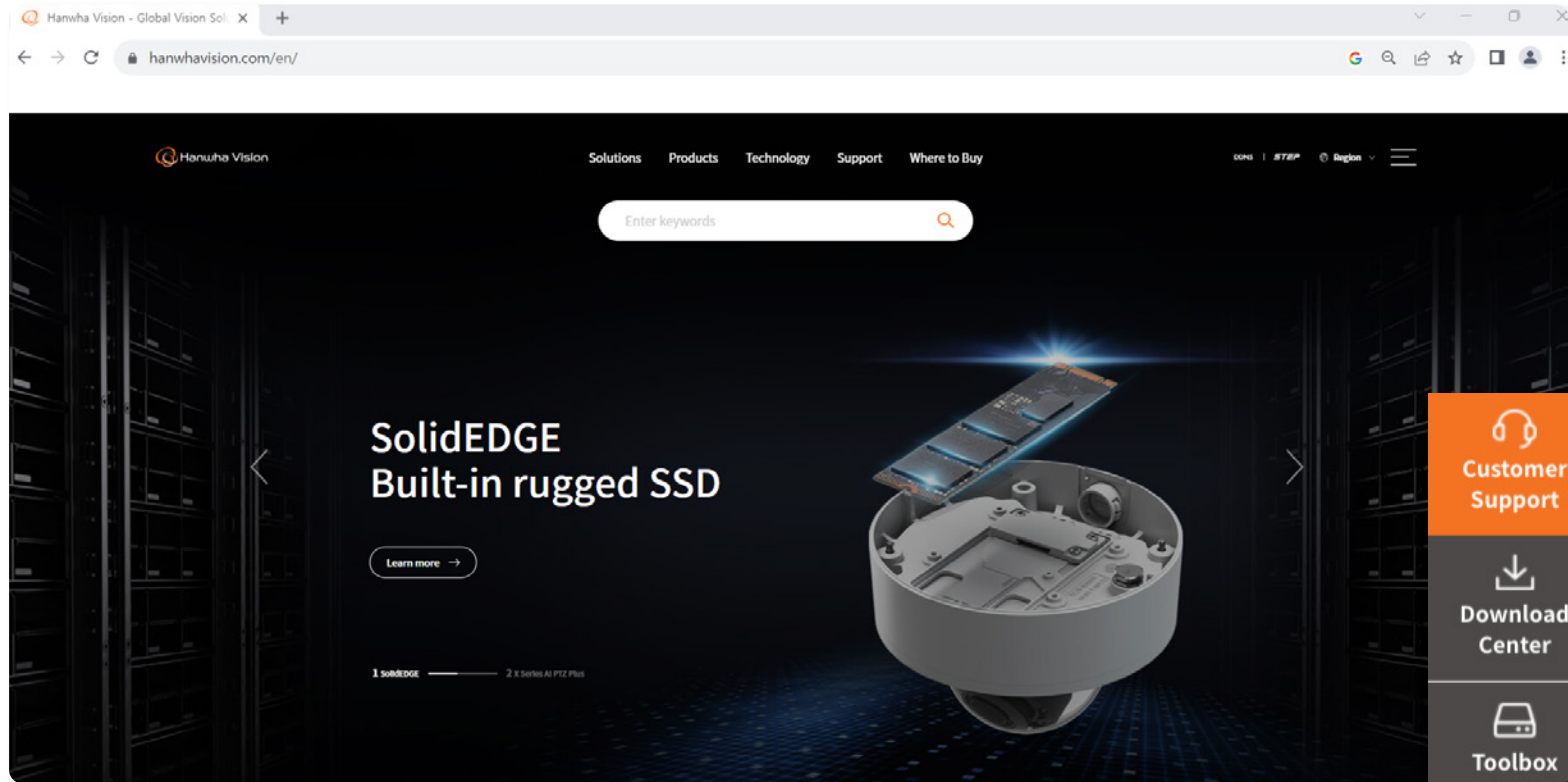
Hanwha Vision - Global Vision Sol

hanwhavision.com/en/

Hanwha Vision

Solutions Products Technology Support Where to Buy

DDNS | STEP Region

Enter keywords

SolidEDGE
Built-in rugged SSD

Learn more

1 SolidEDGE 2 X Series AI PTZ Plus

Customer Support

Download Center

Toolbox